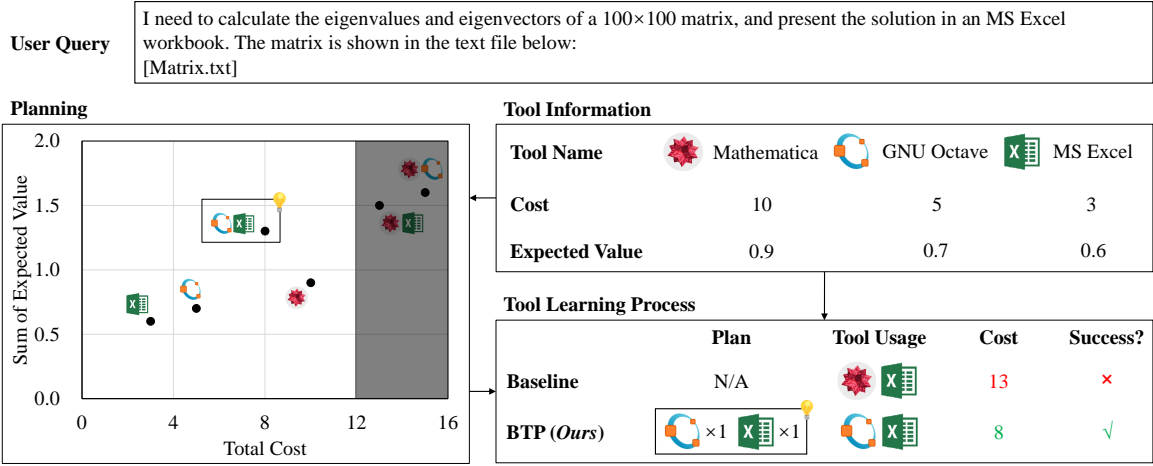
User Query

I need to calculate the eigenvalues and eigenvectors of a 100×100 matrix, and present the solution in an MS Excel workbook. The matrix is shown in the text file below:
[Matrix.txt]

Planning

Sum of Expected Value

2.0
1.5
1.0
0.5
0.0

0 4 8 12 16

Total Cost

Tool Information

| Tool Name | Mathematica | GNU Octave | MS Excel |
|---|---|---|---|
| Cost | 10 | 5 | 3 |
| Expected Value | 0.9 | 0.7 | 0.6 |

Tool Learning Process

| | Plan | Tool Usage | Cost | Success? |
|---|---|---|---|---|
| Baseline | N/A | | 13 | × |
| BTP (*Ours*) | ×1 ×1 | | 8 | √ |